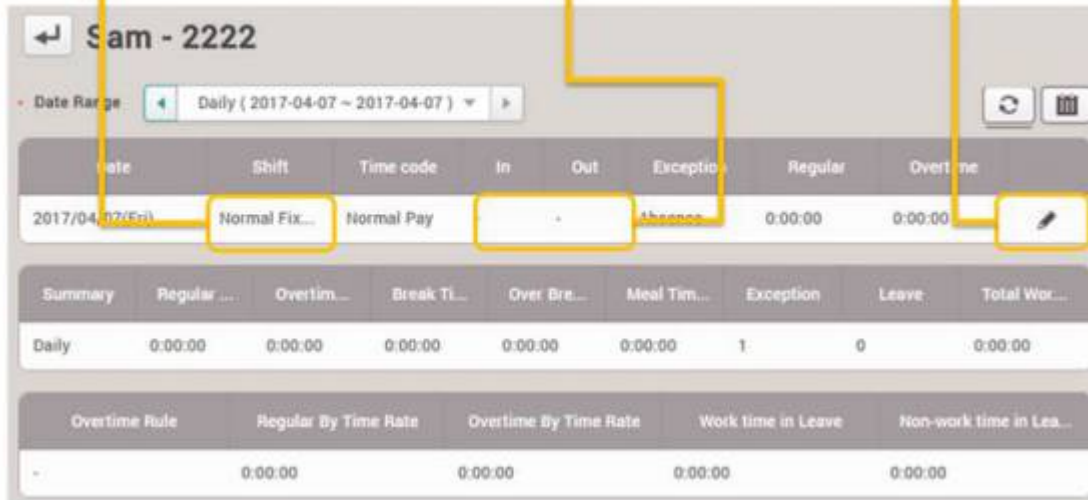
Sam - 2222

Date Range Daily ( 2017-04-07 ~ 2017-04-07 )

| Date | Shift | Time code | In | Out | Exception | Regular | Overtime | |
|---|---|---|---|---|---|---|---|---|
| 2017/04/07(Fri) | Normal Fix... | Normal Pay | - | - | Absence | 0:00:00 | 0:00:00 | |

| Summary | Regular ... | Overtim... | Break Ti... | Over Bre... | Meal Tim... | Exception | Leave | Total Wor... |
|---|---|---|---|---|---|---|---|---|
| Daily | 0:00:00 | 0:00:00 | 0:00:00 | 0:00:00 | 0:00:00 | 1 | 0 | 0:00:00 |

| Overtime Rule | Regular By Time Rate | Overtime By Time Rate | Work time in Leave | Non-work time in Lea... |
|---|---|---|---|---|
| - | 0:00:00 | 0:00:00 | 0:00:00 | 0:00:00 |